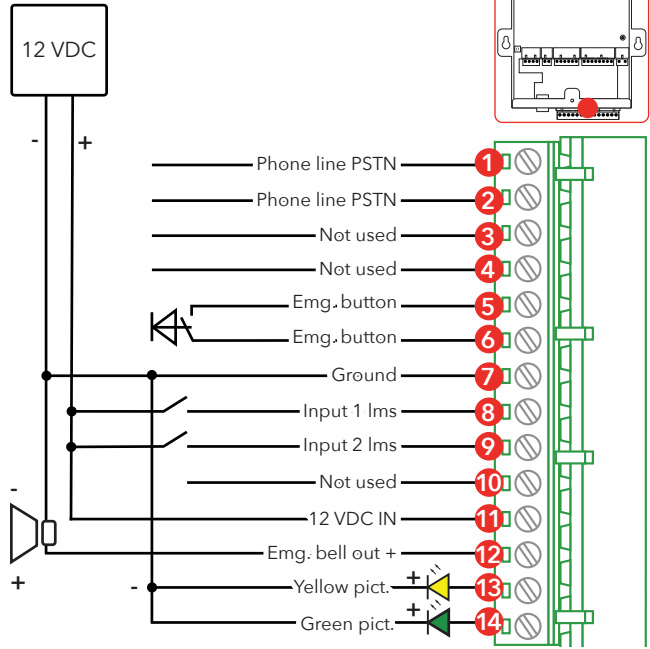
12 VDC

-
+

Phone line PSTN 1
Phone line PSTN 2
Not used 3
Not used 4
Emg. button 5
Emg. button 6
Ground 7
Input 1 lms 8
Input 2 lms 9
Not used 10
12 VDC IN 11
Emg. bell out + 12
Yellow pict. 13
Green pict. 14

-
+
-
+
+